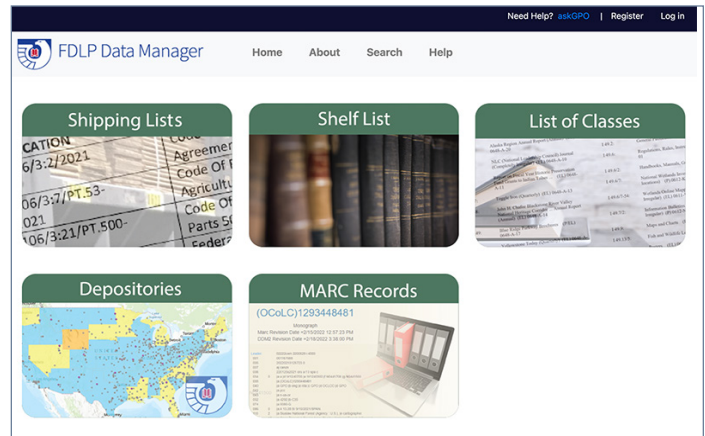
Need Help? askGPO | Register Log in

FDLP Data Manager

Home About Search Help

Shipping Lists

CATION
6/3:2/2021
06/3:7/PT.53-
021
106/3:21/PT.500-

Agreemen
Code Of F
Agricultu
Code Of
Parts 50
Federa

Shelf List

List of Classes

Depositories

MARC Records

(OCoLC)1293448481
Monograph
Marc Revision Date 12/15/2022 12:37:23 PM
CDMZ Revision Date 12/16/2022 3:38:30 PM